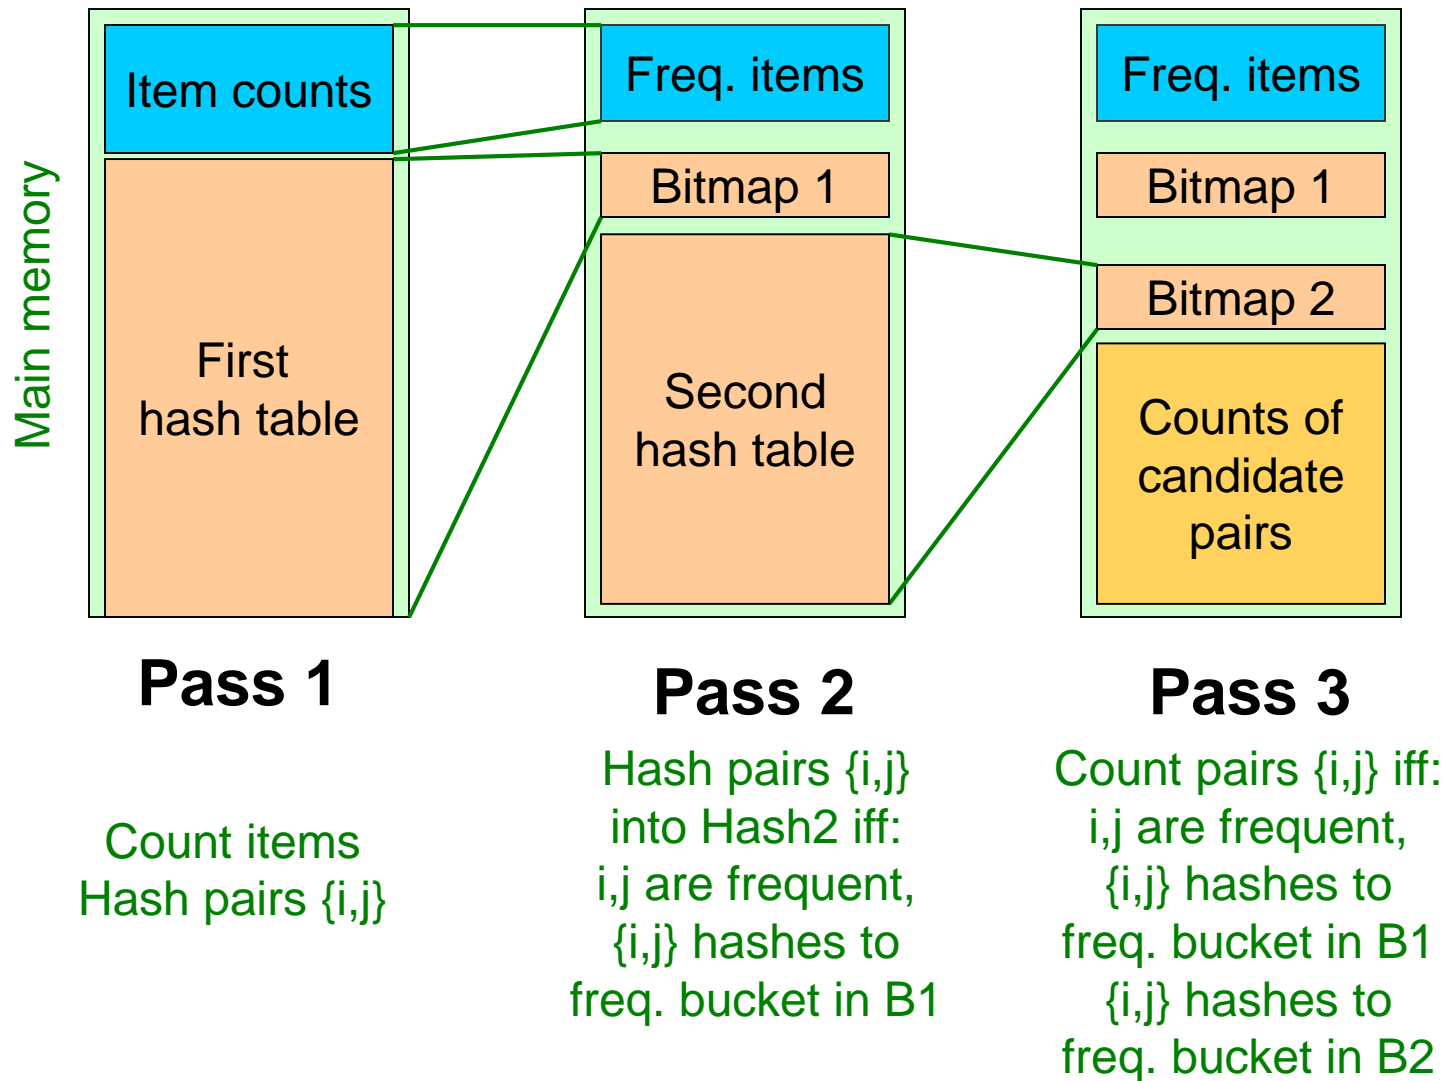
Main memory

Item counts

First hash table

Freq. items

Bitmap 1

Second hash table

Freq. items

Bitmap 1

Bitmap 2

Counts of candidate pairs

Pass 1

Count items
Hash pairs {i,j}

Pass 2

Hash pairs {i,j} into Hash2 iff: i,j are frequent, {i,j} hashes to freq. bucket in B1

Pass 3

Count pairs {i,j} iff: i,j are frequent, {i,j} hashes to freq. bucket in B1 {i,j} hashes to freq. bucket in B2